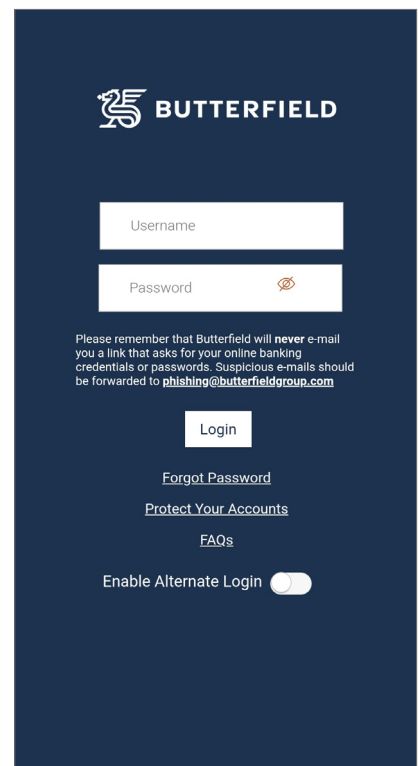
BUTTERFIELD

Username

Password

Please remember that Butterfield will never e-mail you a link that asks for your online banking credentials or passwords. Suspicious e-mails should be forwarded to phishing@butterfieldgroup.com

Login

Forgot Password

Protect Your Accounts

FAQs

Enable Alternate Login